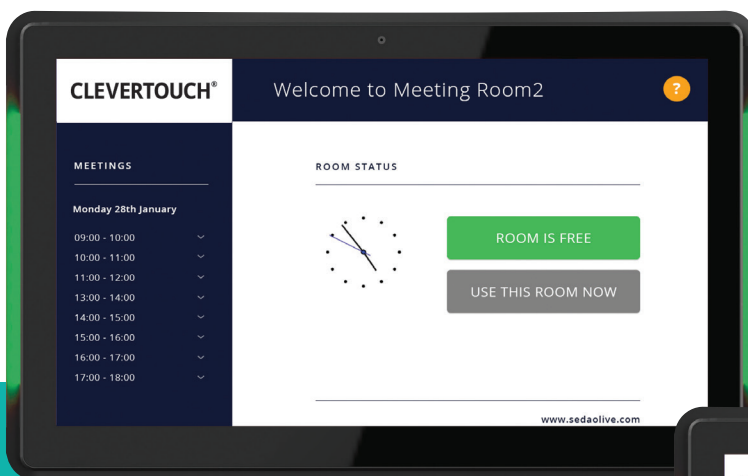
CLEVERTOUCH®

Welcome to Meeting Room2

?

MEETINGS

Monday 28th January

09:00 - 10:00
10:00 - 11:00
11:00 - 12:00
13:00 - 14:00
14:00 - 15:00
15:00 - 16:00
16:00 - 17:00
17:00 - 18:00

ROOM STATUS

ROOM IS FREE

USE THIS ROOM NOW

www.sedaolive.com